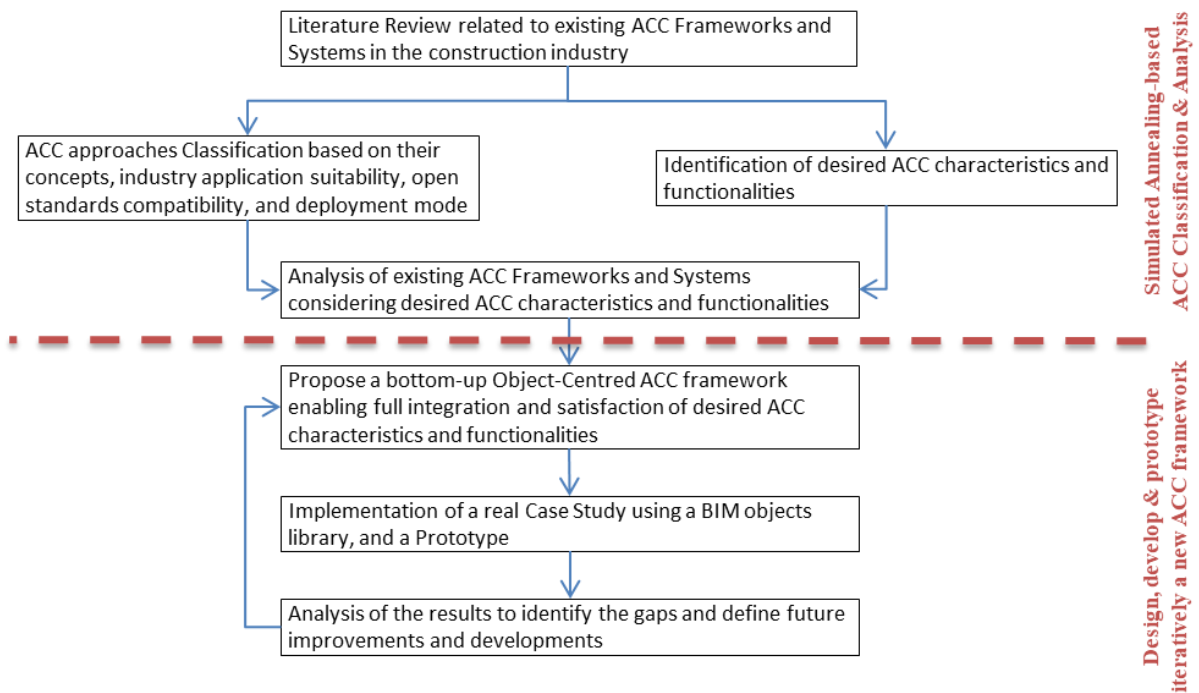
Literature Review related to existing ACC Frameworks and Systems in the construction industry

ACC approaches Classification based on their concepts, industry application suitability, open standards compatibility, and deployment mode

Identification of desired ACC characteristics and functionalities

Analysis of existing ACC Frameworks and Systems considering desired ACC characteristics and functionalities

Simulated Annealing-based ACC Classification & Analysis

Propose a bottom-up Object-Centred ACC framework enabling full integration and satisfaction of desired ACC characteristics and functionalities

Implementation of a real Case Study using a BIM objects library, and a Prototype

Analysis of the results to identify the gaps and define future improvements and developments

Design, develop & prototype iteratively a new ACC framework